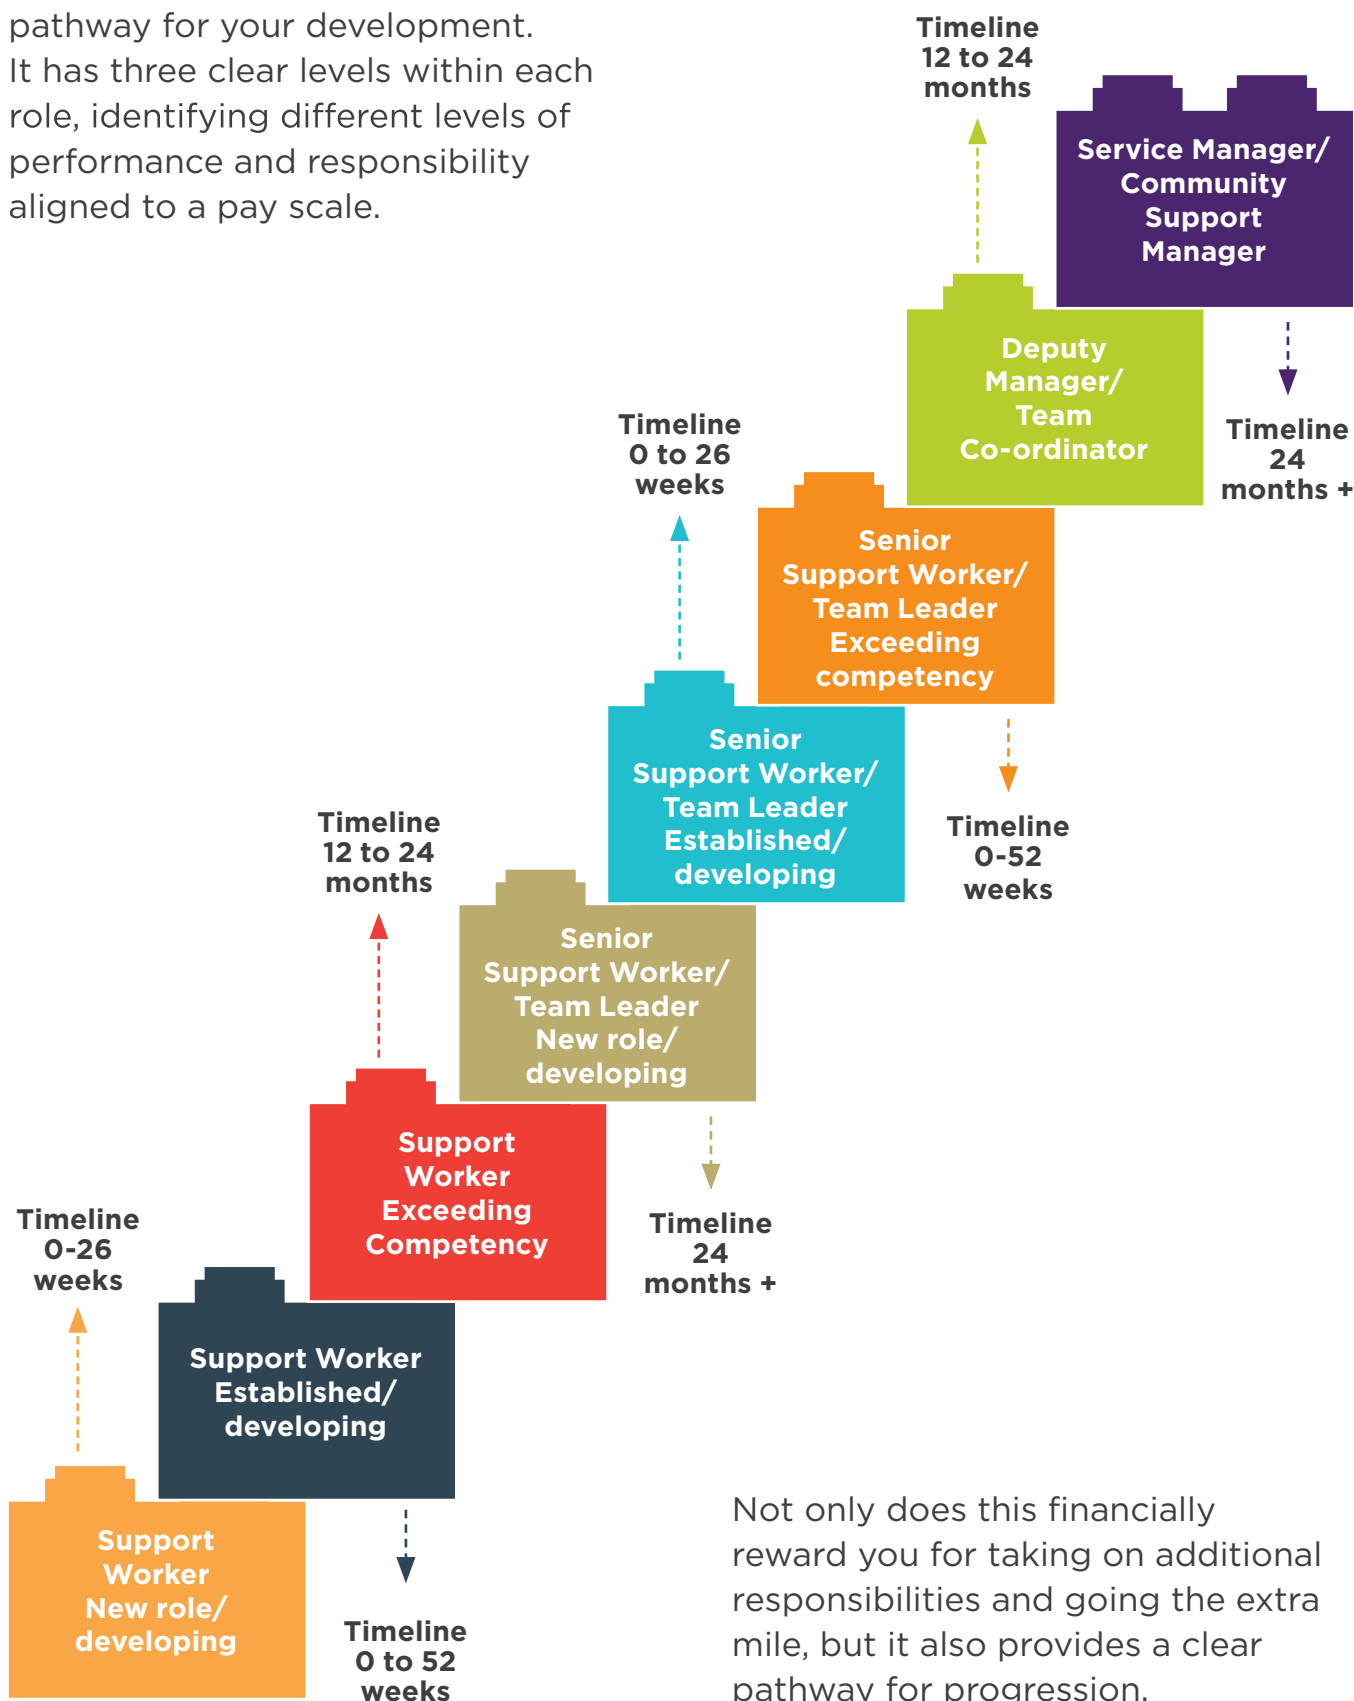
pathway for your development. It has three clear levels within each role, identifying different levels of performance and responsibility aligned to a pay scale.

Timeline
12 to 24
months

Service Manager/
Community
Support
Manager

Timeline
24
months +

Deputy
Manager/
Team
Co-ordinator

Timeline
0 to 26
weeks

Senior
Support Worker/
Team Leader
Exceeding
competency

Timeline
0-52
weeks

Senior
Support Worker/
Team Leader
Established/
developing

Timeline
12 to 24
months

Senior
Support Worker/
Team Leader
New role/
developing

Timeline
24
months +

Support
Worker
Exceeding
Competency

Timeline
0-26
weeks

Support Worker
Established/
developing

Support
Worker
New role/
developing

Timeline
0 to 52
weeks

Not only does this financially reward you for taking on additional responsibilities and going the extra mile, but it also provides a clear pathway for progression.